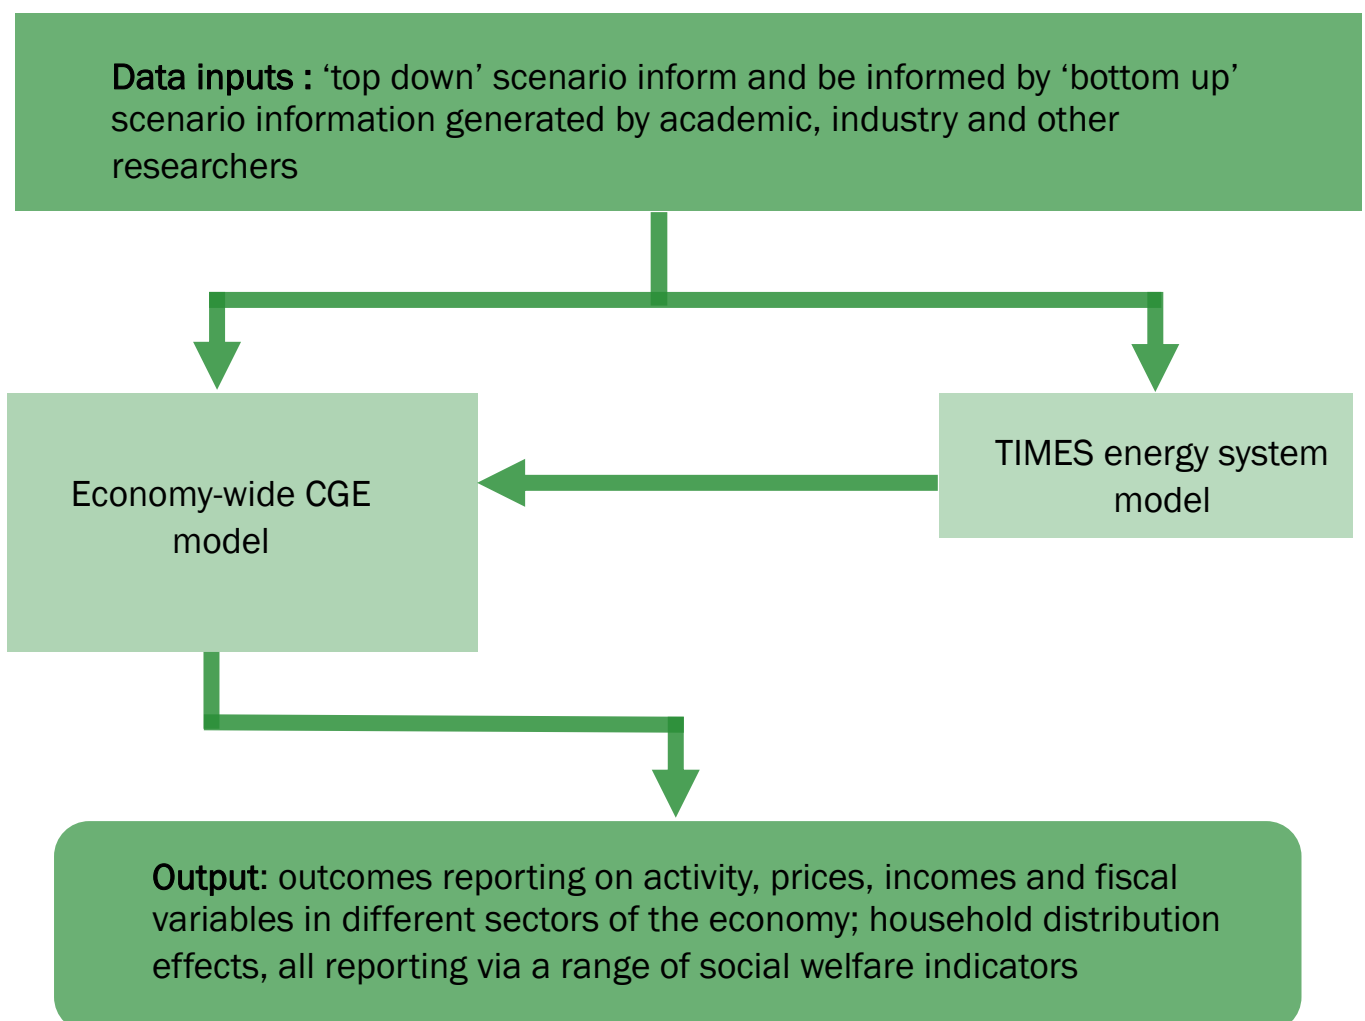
Data inputs : ‘top down’ scenario inform and be informed by ‘bottom up’ scenario information generated by academic, industry and other researchers

Economy-wide CGE model

TIMES energy system model

Output: outcomes reporting on activity, prices, incomes and fiscal variables in different sectors of the economy; household distribution effects, all reporting via a range of social welfare indicators